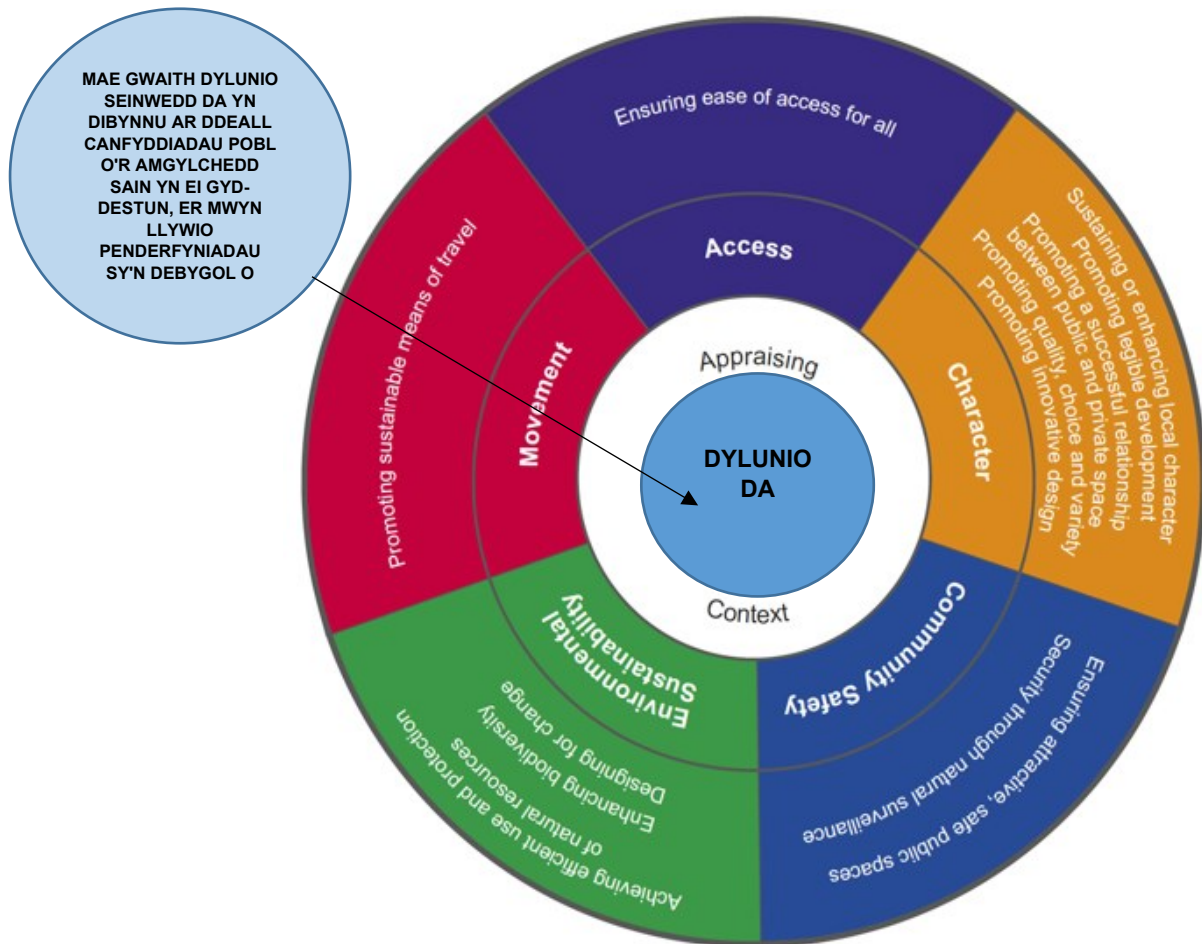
MAE GWAITH DYLUNIO SEINWEDD DA YN DIBYNNU AR DDEALL CANFYDDIADAU POBL O'R AMGYLCHEDD SAIN YN EI GYD-DESTUN, ER MWYN LLYWIO PENDERFYNIADAU SY'N DEBYGOL O

Ensuring ease of access for all

Access

Sustaining or enhancing local character
Promoting legible development
Promoting a successful relationship between public and private space
Promoting quality, choice and variety
Promoting innovative design

Character

Promoting sustainable means of travel

Movement

Appraising

DYLUNIO DA

Context

Environmental Sustainability

Designing for change
Enhancing biodiversity
Achieving efficient use and protection of natural resources

Community Safety

Security through natural surveillance
Ensuring attractive, safe public spaces